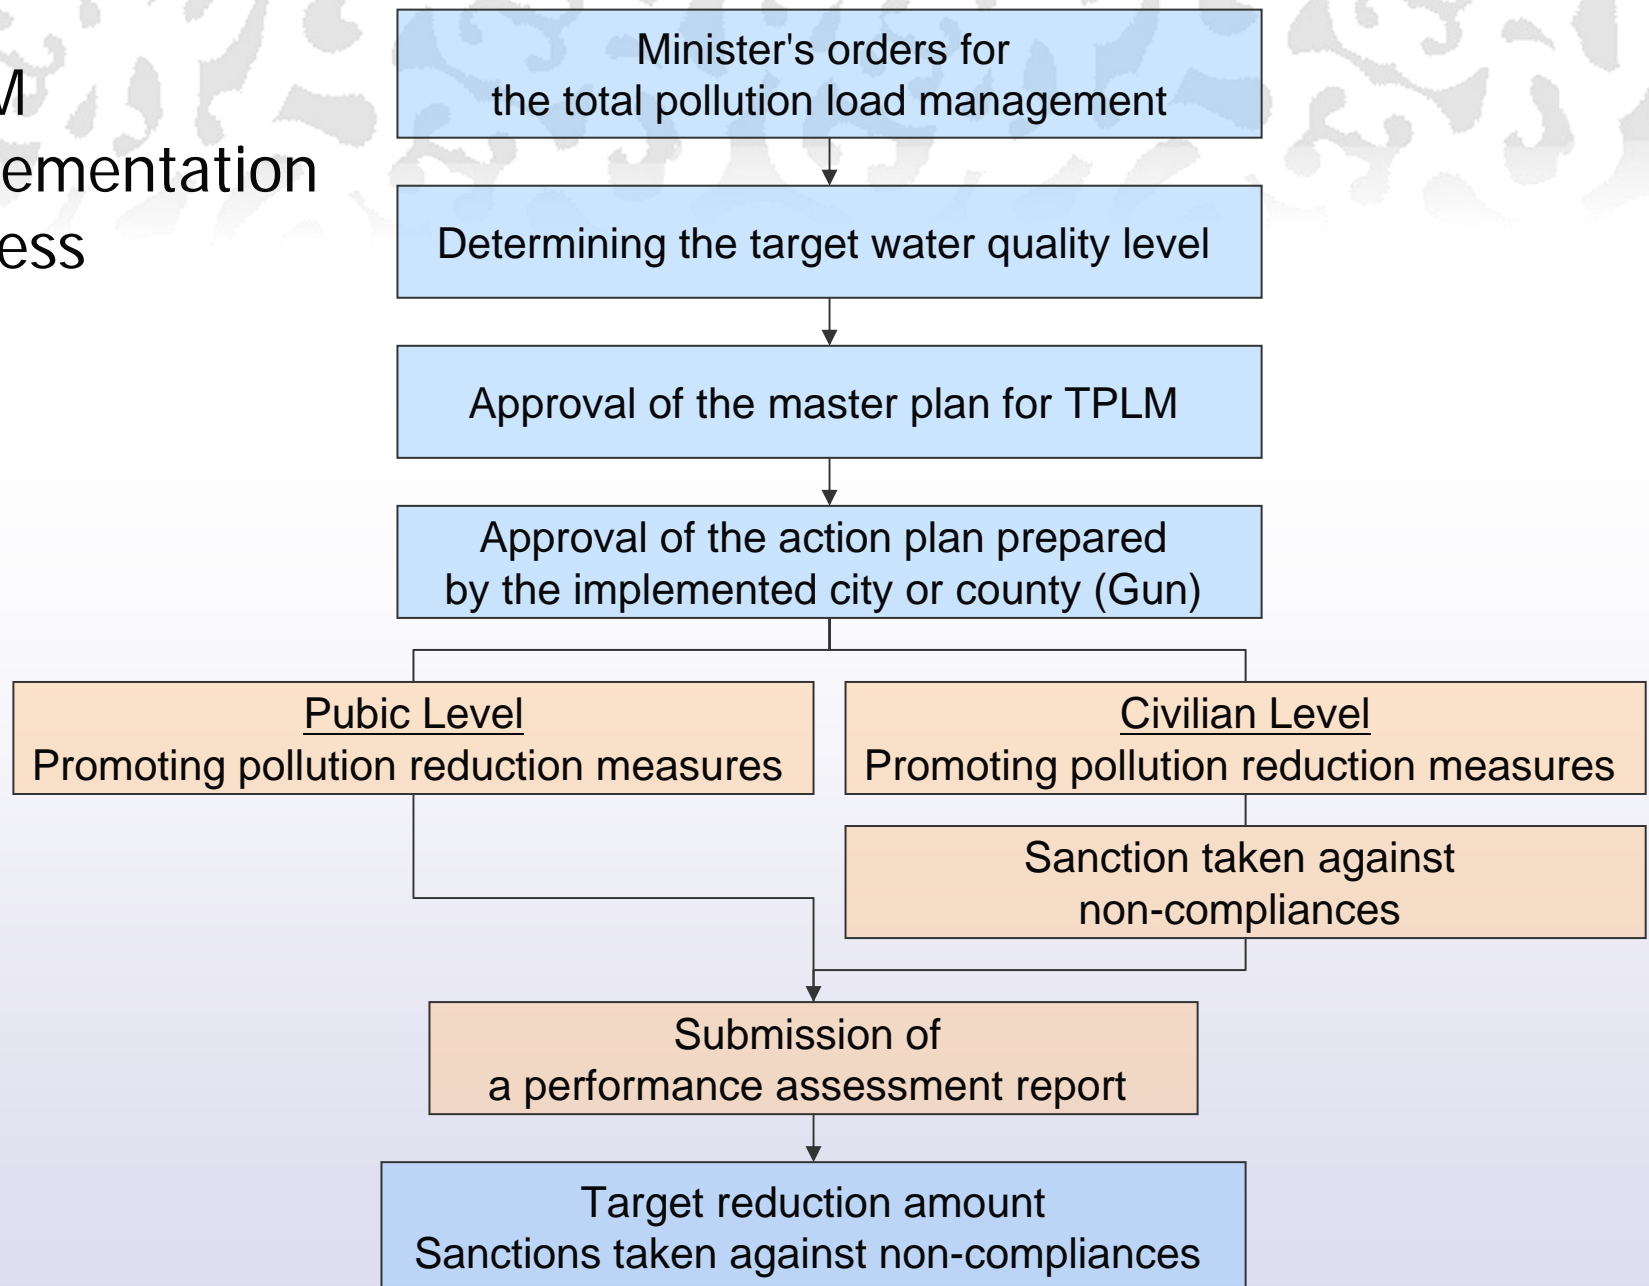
M
ementation
ess

Minister's orders for the total pollution load management

Determining the target water quality level

Approval of the master plan for TPLM

Approval of the action plan prepared by the implemented city or county (Gun)

Pubic Level
Promoting pollution reduction measures

Civilian Level
Promoting pollution reduction measures

Sanction taken against non-compliances

Submission of a performance assessment report

Target reduction amount
Sanctions taken against non-compliances